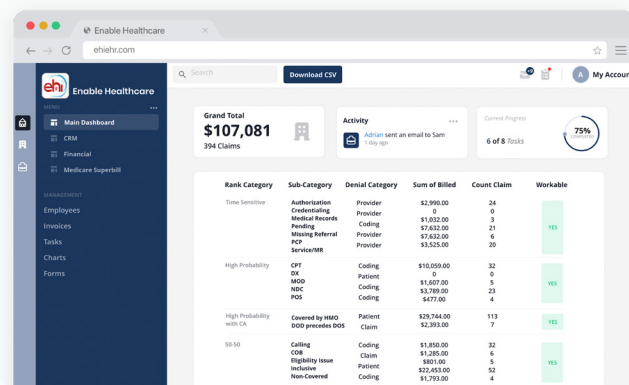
Enable Healthcare

ehiehr.com

ehi Enable Healthcare

MENU

Main Dashboard

CRM

Financial

Medicare Superbill

MANAGEMENT

Employees

Invoices

Tasks

Charts

Forms

Search

Download CSV

A My Accou

Grand Total

$107,081

394 Claims

Activity

Adrian sent an email to Sam

1 day ago

Current Progress

6 of 8 Tasks

75% COMPLETED

| Rank Category | Sub-Category | Denial Category | Sum of Billed | Count Claim | Workable |
|---|---|---|---|---|---|
| Time Sensitive | Authorization<br>Credentialing<br>Medical Records<br>Pending<br>Missing Referral<br>PCP<br>Service/MR | Provider<br>Provider<br>Coding<br>Provider<br>Provider<br>Provider | $2,990.00<br>0<br>$1,032.00<br>$7,632.00<br>$7,632.00<br>$3,525.00 | 24<br>0<br>3<br>21<br>6<br>20 | YES |
| High Probability | CPT<br>DX<br>MOD<br>NDC<br>POS | Coding<br>Patient<br>Coding<br>Coding<br>Coding | $10,059.00<br>0<br>$1,607.00<br>$3,789.00<br>$477.00 | 32<br>0<br>5<br>23<br>4 | YES |
| High Probability with CA | Covered by HMO<br>DOD precedes DOS | Patient<br>Claim | $29,744.00<br>$2,393.00 | 113<br>7 | YES |
| 50-50 | Calling<br>COB<br>Eligibility Issue<br>Inclusive<br>Non-Covered | Coding<br>Claim<br>Patient<br>Coding | $1,850.00<br>$1,285.00<br>$801.00<br>$22,453.00<br>$1,793.00 | 32<br>6<br>5<br>52<br>4 | YES |